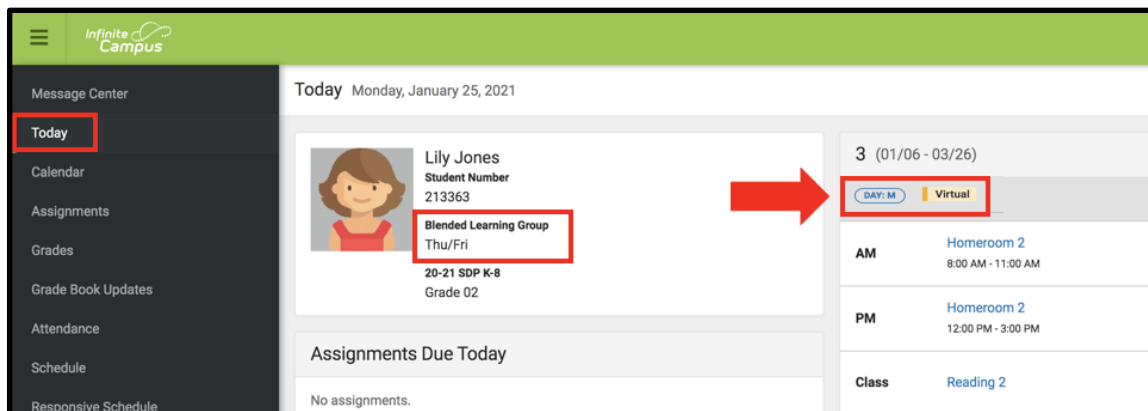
Infinite Campus

Message Center
Today
Calendar
Assignments
Grades
Grade Book Updates
Attendance
Schedule
Responsive Schedule

Today Monday, January 25, 2021

Lily Jones
Student Number
213363
Blended Learning Group
Thu/Fri
20-21 SDP K-8
Grade 02

Assignments Due Today
No assignments.

3 (01/06 - 03/26)
DAY: M
Virtual

| AM | Homeroom 2 8:00 AM - 11:00 AM |
|---|---|
| PM | Homeroom 2 12:00 PM - 3:00 PM |
| Class | Reading 2 |